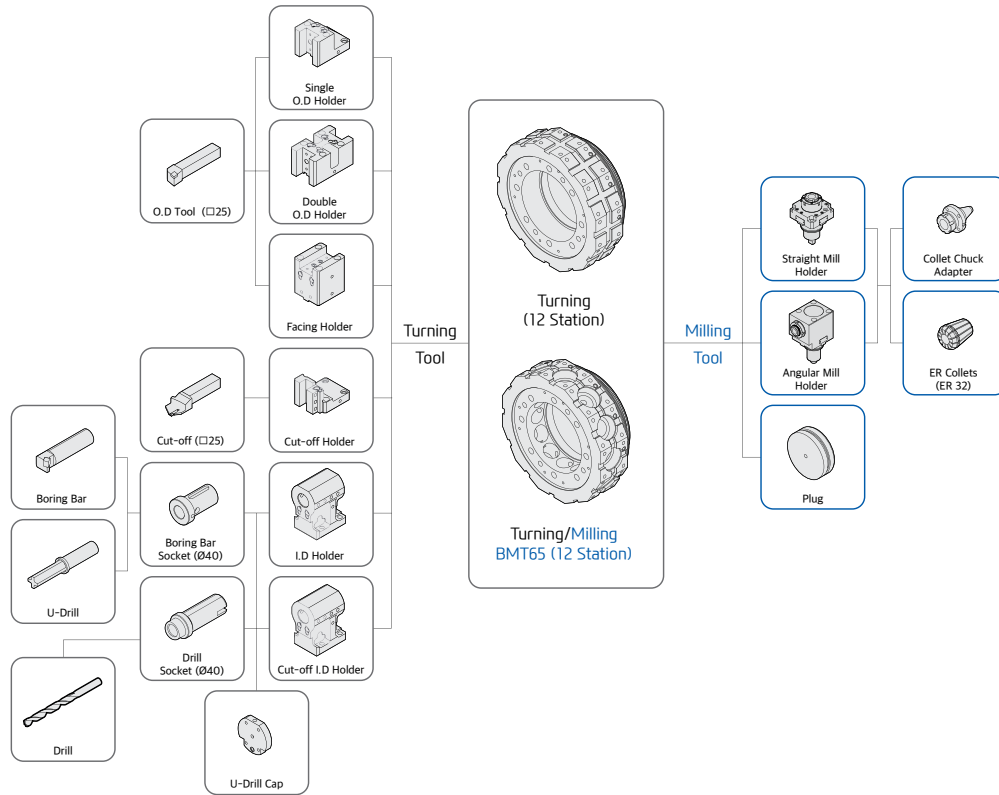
Single O.D Holder

O.D Tool (□25)

Double O.D Holder

Facing Holder

Cut-off (□25)

Cut-off Holder

Boring Bar

Boring Bar Socket (Ø40)

I.D Holder

U-Drill

Drill Socket (Ø40)

Cut-off I.D Holder

Drill

U-Drill Cap

Turning Tool

Turning (12 Station)

Turning/Milling BMT65 (12 Station)

Milling Tool

Straight Mill Holder

Collet Chuck Adapter

Angular Mill Holder

ER Collets (ER 32)

Plug